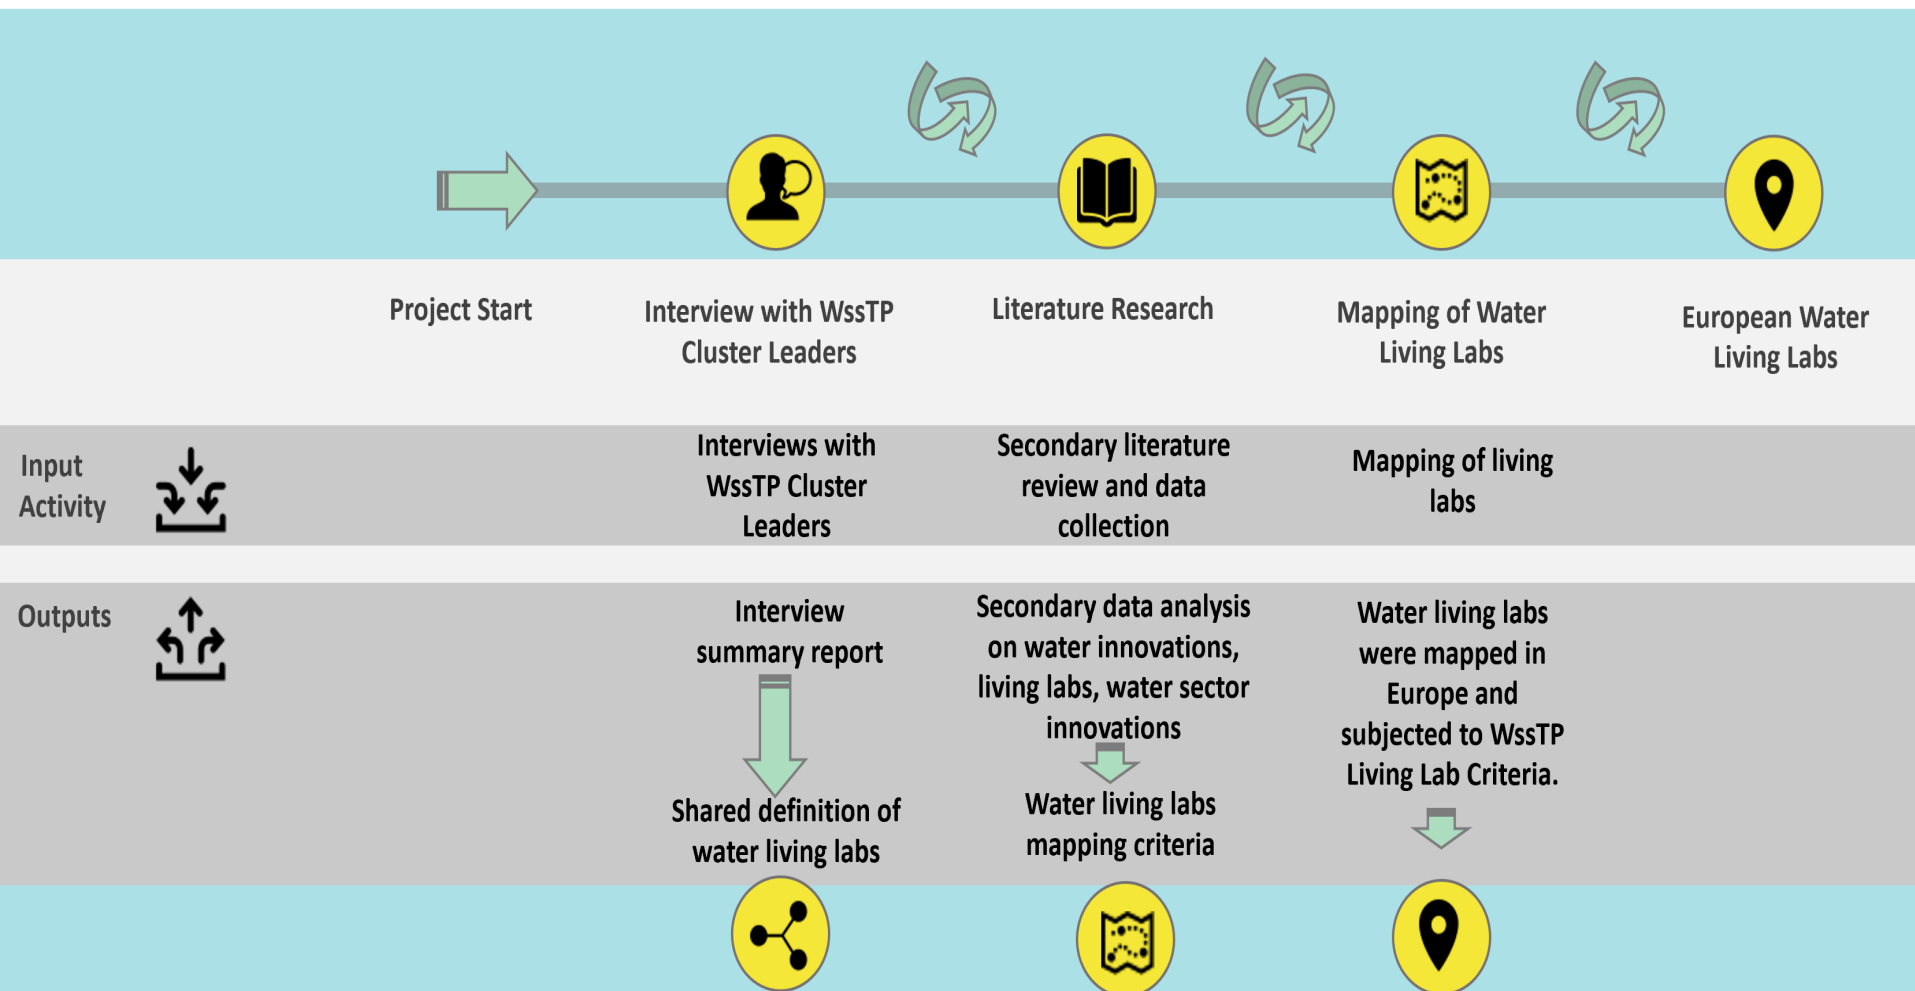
Project Start

Interview with WssTP Cluster Leaders

Literature Research

Mapping of Water Living Labs

European Water Living Labs

Input Activity

Interviews with WssTP Cluster Leaders

Secondary literature review and data collection

Mapping of living labs

Outputs

Interview summary report

Shared definition of water living labs

Secondary data analysis on water innovations, living labs, water sector innovations

Water living labs mapping criteria

Water living labs were mapped in Europe and subjected to WssTP Living Lab Criteria.